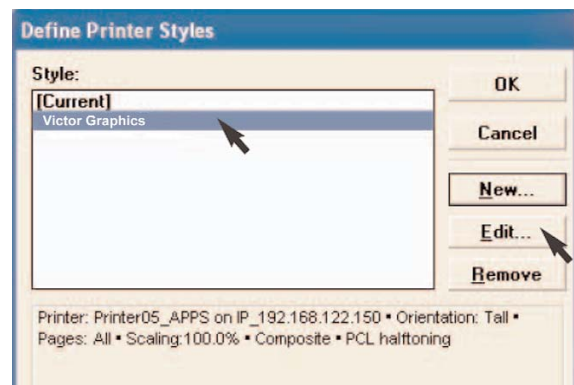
Define Printer Styles

Style:

[Current]
Victor Graphics

OK
Cancel
New...
Edit...
Remove

Printer: Printer05_APPS on IP_192.168.122.150 • Orientation: Tall • Pages: All • Scaling:100.0% • Composite • PCL halftoning